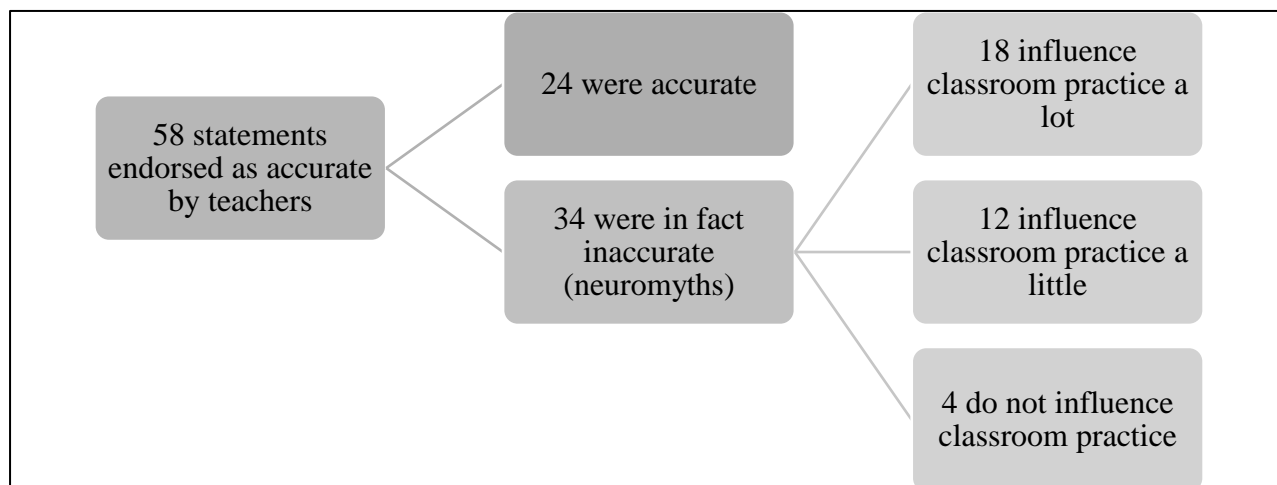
58 statements endorsed as accurate by teachers

24 were accurate

34 were in fact inaccurate (neuromyths)

18 influence classroom practice a lot

12 influence classroom practice a little

4 do not influence classroom practice